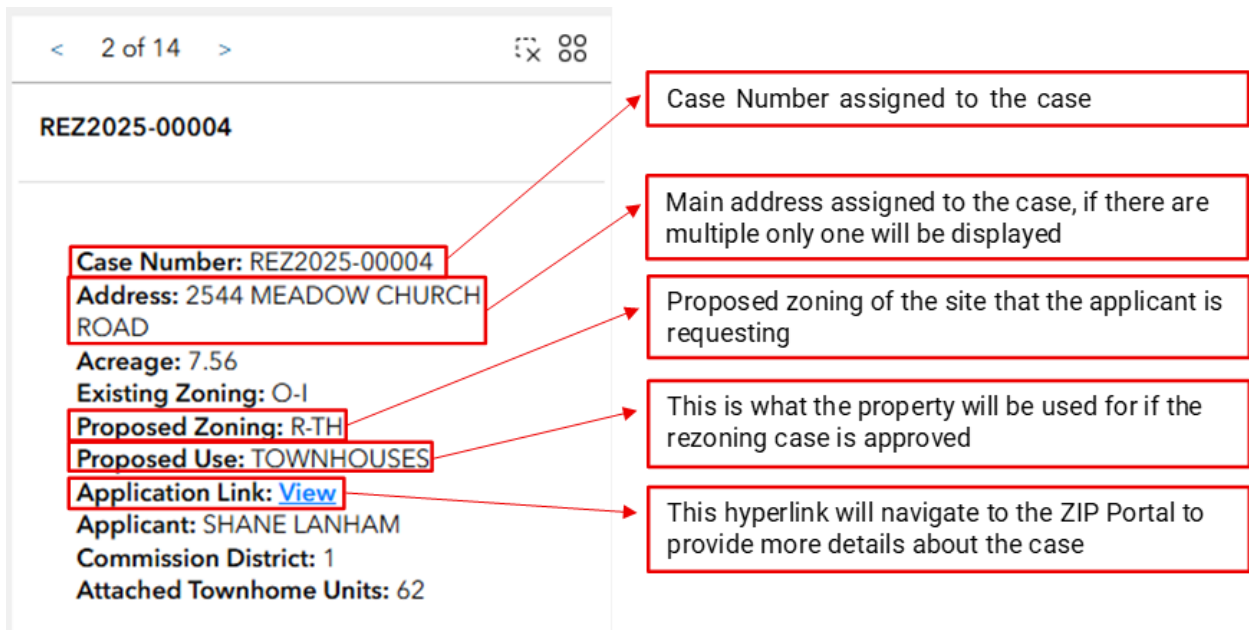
< 2 of 14 >

REZ2025-00004

**Case Number:** REZ2025-00004
**Address:** 2544 MEADOW CHURCH ROAD
**Acreage:** 7.56
**Existing Zoning:** O-I
**Proposed Zoning:** R-TH
**Proposed Use:** TOWNHOUSES
**Application Link:** View
**Applicant:** SHANE LANHAM
**Commission District:** 1
**Attached Townhome Units:** 62

Case Number assigned to the case

Main address assigned to the case, if there are multiple only one will be displayed

Proposed zoning of the site that the applicant is requesting

This is what the property will be used for if the rezoning case is approved

This hyperlink will navigate to the ZIP Portal to provide more details about the case